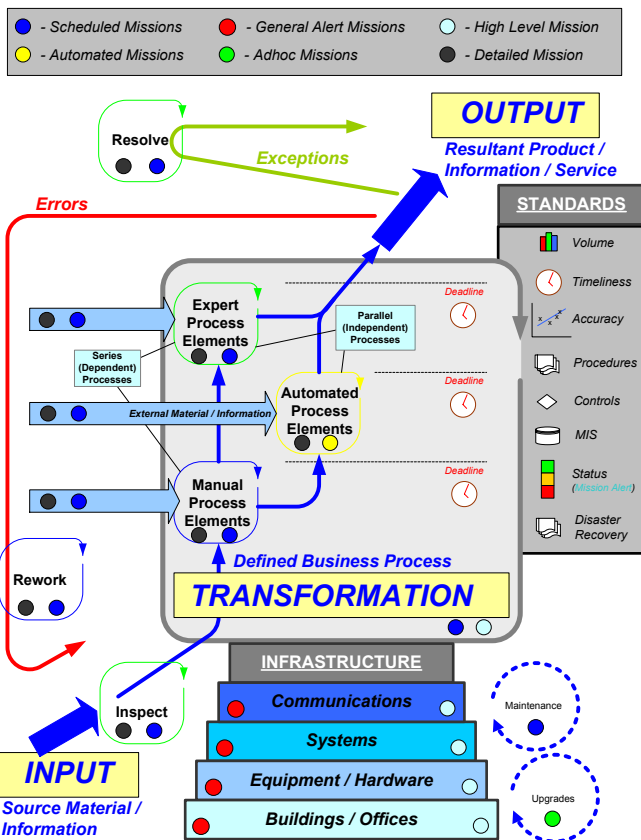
- Scheduled Missions
- General Alert Missions
- High Level Mission
- Automated Missions
- Adhoc Missions
- Detailed Mission

OUTPUT
Resultant Product / Information / Service

Resolve
Exceptions
Errors

STANDARDS
Volume
Timeliness
Accuracy
Procedures
Controls
MIS
Status (Mission Alert)
Disaster Recovery

Expert Process Elements
Parallel (Independent) Processes
Deadline
Series (Dependent) Processes
External Material / Information
Automated Process Elements
Deadline
Manual Process Elements
Deadline
Defined Business Process
Rework
TRANSFORMATION

INFRASTRUCTURE
Communications
Systems
Equipment / Hardware
Buildings / Offices
Maintenance
Upgrades

Inspect
INPUT
Source Material / Information